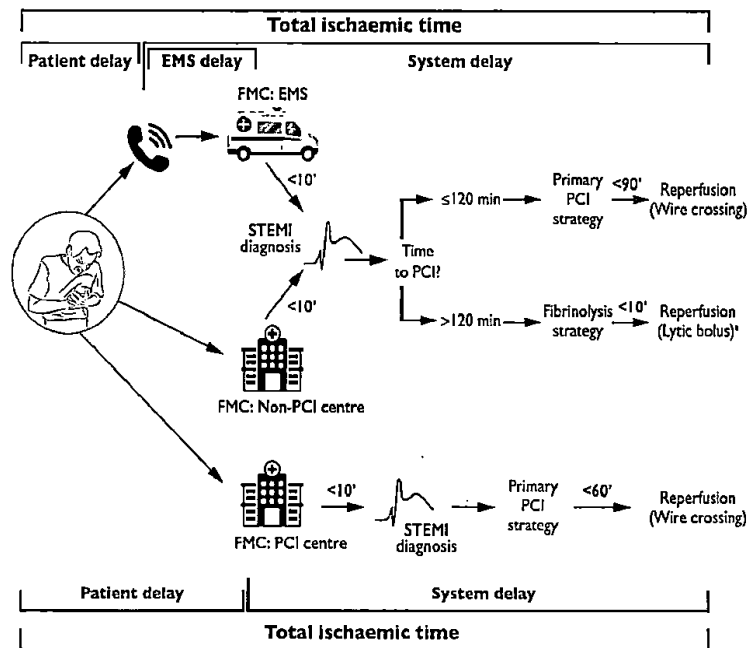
Total ischaemic time

Patient delay

EMS delay

System delay

FMC: EMS

<10'

STEMI diagnosis

<10'

Time to PCI?

≤120 min

Primary PCI strategy

<90'

Reperfusion (Wire crossing)

>120 min

Fibrinolysis strategy

<10'

Reperfusion (Lytic bolus)*

FMC: Non-PCI centre

FMC: PCI centre

<10'

STEMI diagnosis

Primary PCI strategy

<60'

Reperfusion (Wire crossing)

Patient delay

System delay

Total ischaemic time